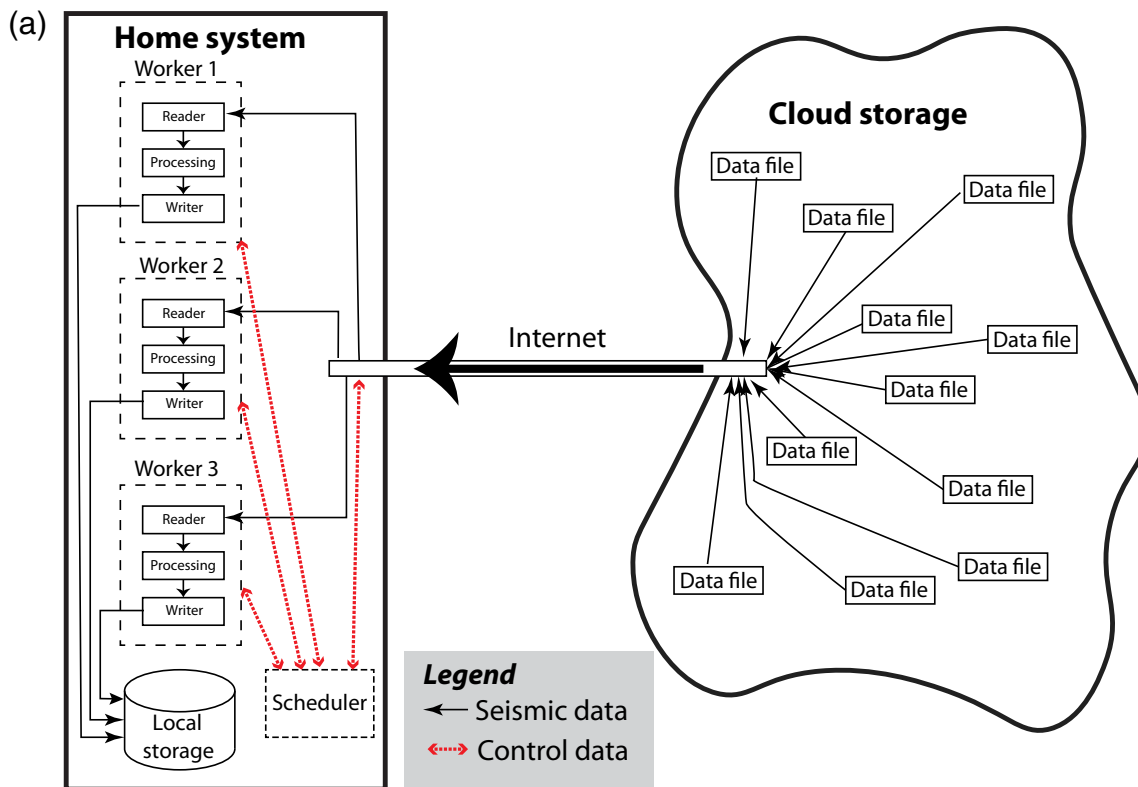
(a)

Home system

Worker 1
Reader
Processing
Writer

Worker 2
Reader
Processing
Writer

Worker 3
Reader
Processing
Writer

Local storage

Scheduler

Internet

Cloud storage

Data file
Data file
Data file
Data file
Data file
Data file
Data file
Data file
Data file
Data file
Data file

Legend
Seismic data
Control data